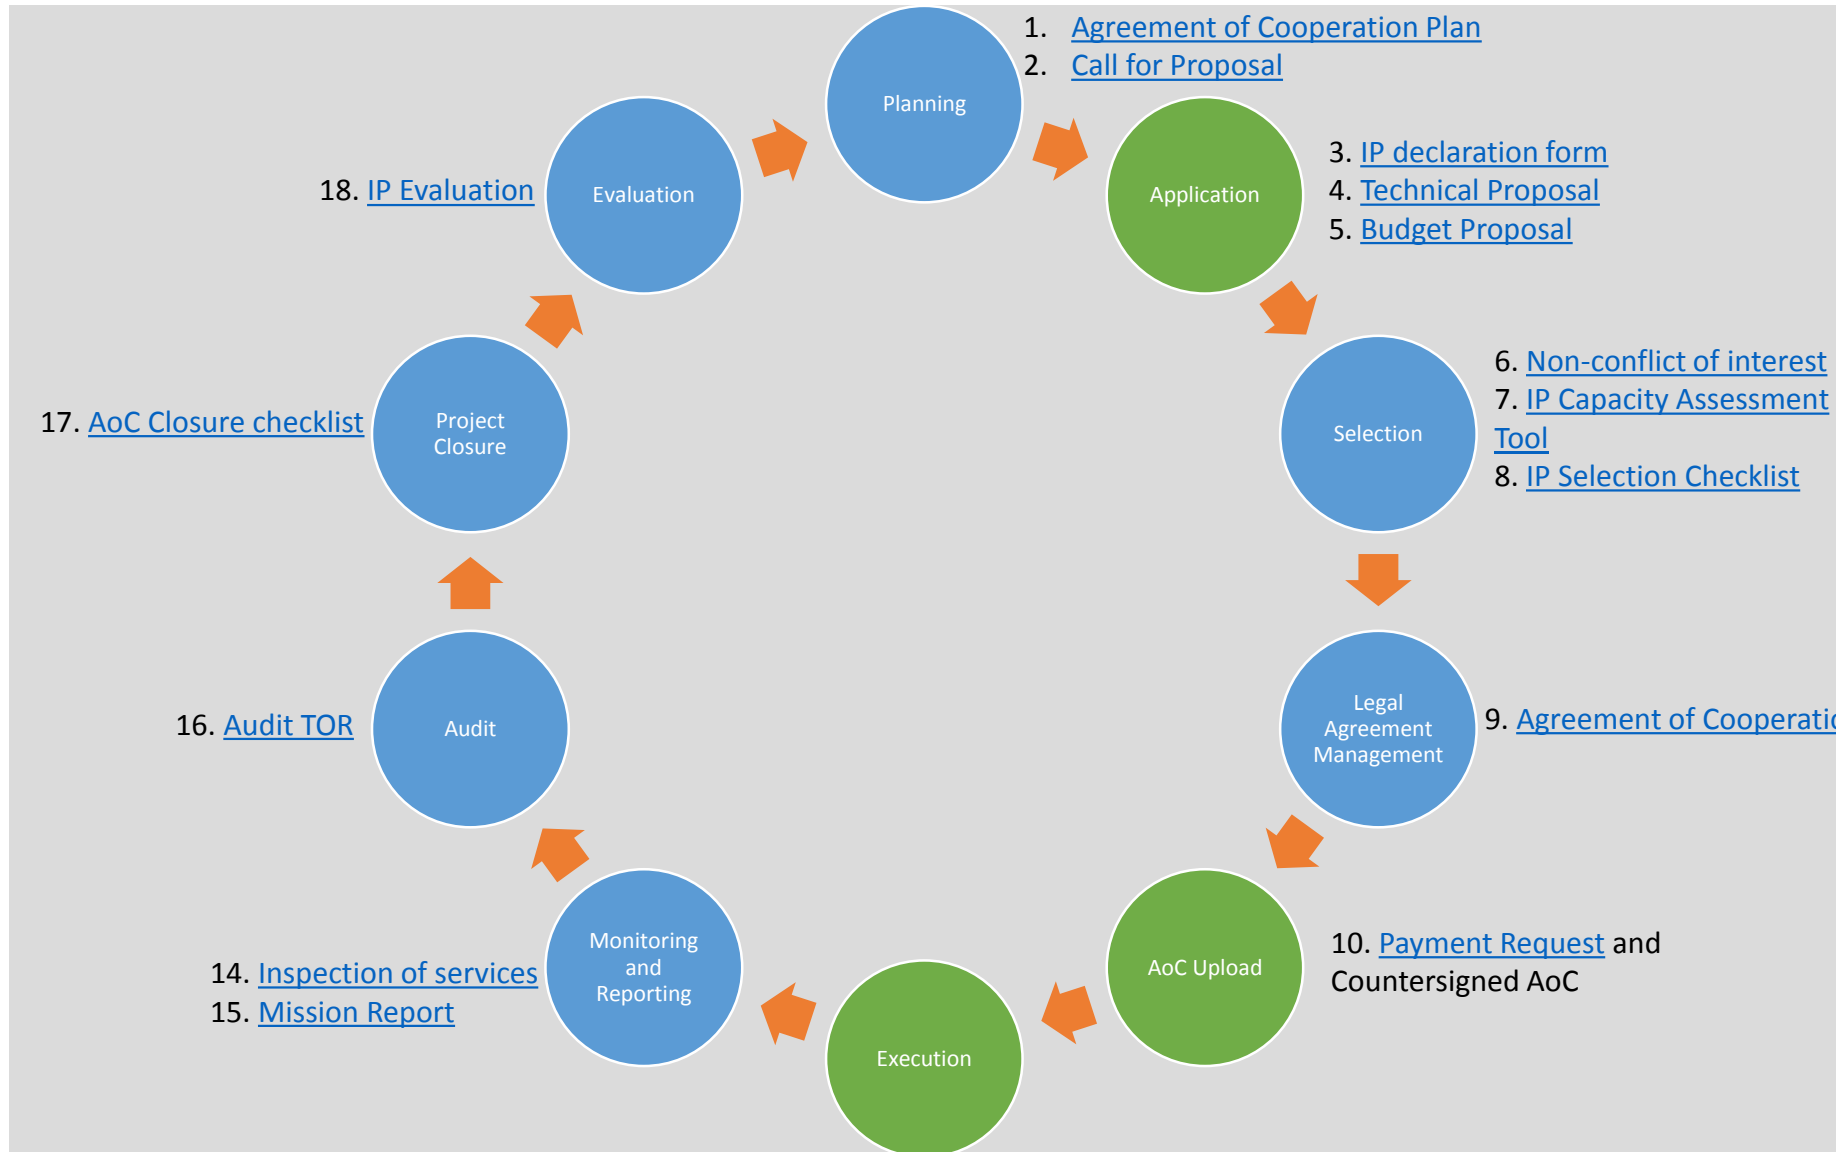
Planning

1. Agreement of Cooperation Plan
2. Call for Proposal

Application

3. IP declaration form
4. Technical Proposal
5. Budget Proposal

Selection

6. Non-conflict of interest
7. IP Capacity Assessment Tool
8. IP Selection Checklist

Legal Agreement Management

9. Agreement of Cooperati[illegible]

AoC Upload

10. Payment Request and Countersigned AoC

Execution

Monitoring and Reporting

14. Inspection of services
15. Mission Report

Audit

16. Audit TOR

Project Closure

17. AoC Closure checklist

Evaluation

18. IP Evaluation